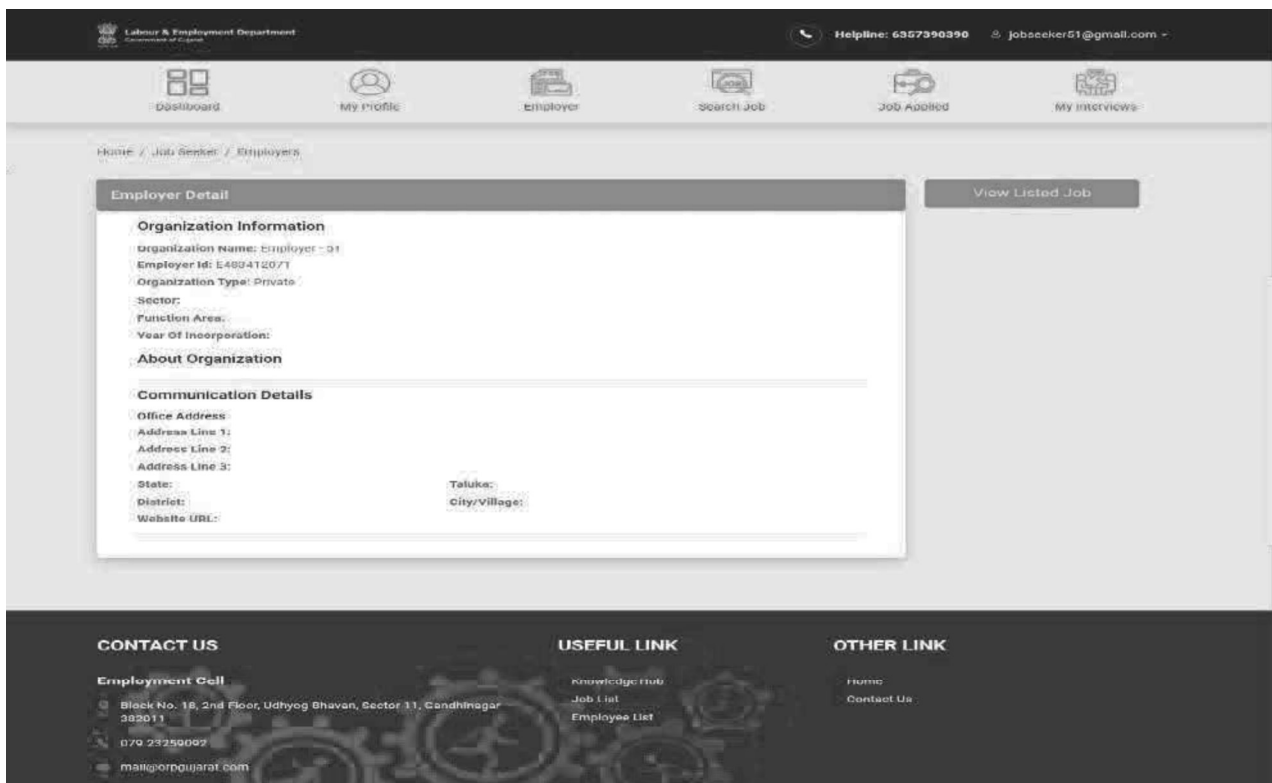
Labour & Employment Department
Government of Gujarat

Helpline: 6357390390

jobseeker51@gmail.com

Dashboard
My Profile
Employer
Search Job
Job Applied
My Interviews

Home / Job Seeker / Employers

Employer Detail

View Listed Job

Organization Information

Organization Name: Employer - 51
Employer Id: E489412071
Organization Type: Private
Sector:
Function Area:
Year Of Incorporation:

About Organization

Communication Details

Office Address
Address Line 1:
Address Line 2:
Address Line 3:
State:
Taluka:
District:
City/Village:
Website URL:

CONTACT US

Employment Cell

Block No. 18, 2nd Floor, Udhyog Bhavan, Sector 11, Gandhinagar 382011

079 23259092

mail@orpgujarat.com

USEFUL LINK

Knowledge Hub
Job List
Employee List

OTHER LINK

Home
Contact Us